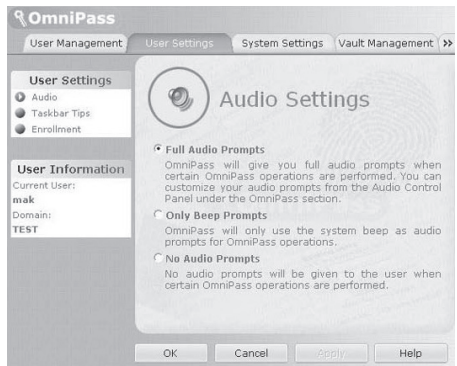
OmniPass

User Management | User Settings | System Settings | Vault Management | >>

User Settings
Audio
Taskbar Tips
Enrollment

User Information
Current User:
mak
Domain:
TEST

Audio Settings

Full Audio Prompts
OmniPass will give you full audio prompts when certain OmniPass operations are performed. You can customize your audio prompts from the Audio Control Panel under the OmniPass section.

Only Beep Prompts
OmniPass will only use the system beep as audio prompts for OmniPass operations.

No Audio Prompts
No audio prompts will be given to the user when certain OmniPass operations are performed.

OK | Cancel | Apply | Help